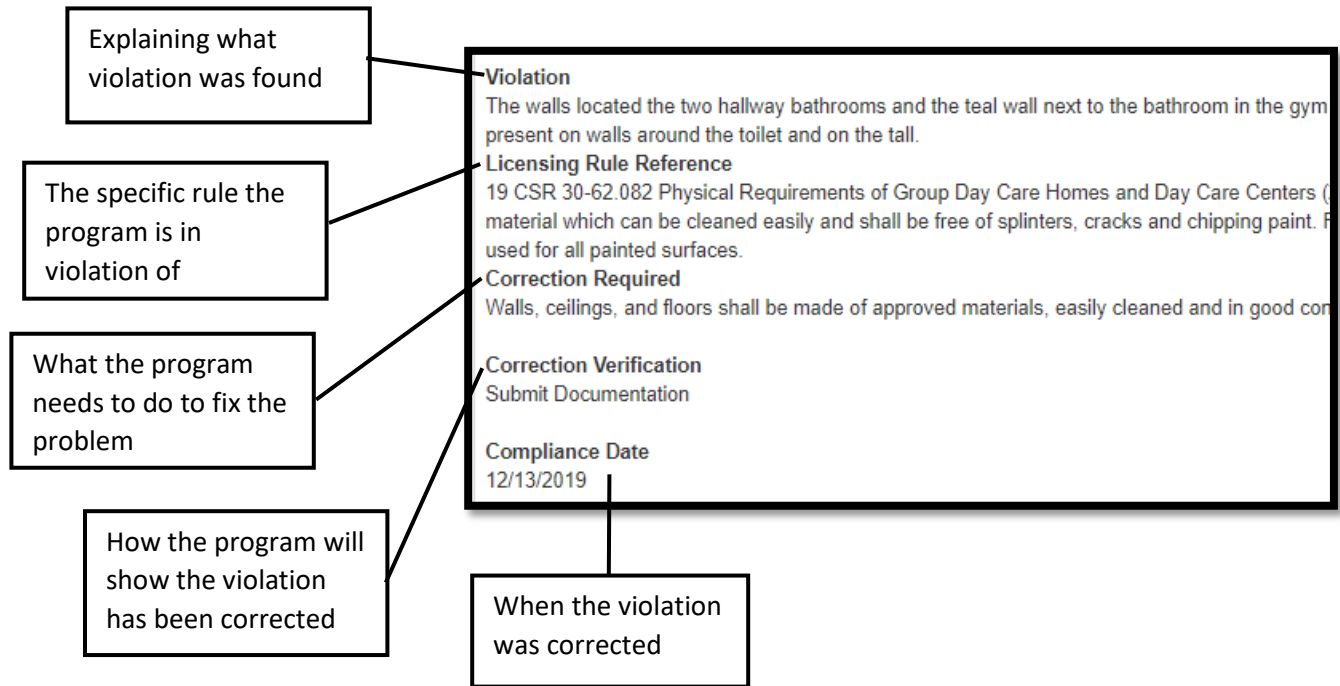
Explaining what violation was found

The specific rule the program is in violation of

What the program needs to do to fix the problem

How the program will show the violation has been corrected

Violation
The walls located the two hallway bathrooms and the teal wall next to the bathroom in the gym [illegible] present on walls around the toilet and on the tall.

Licensing Rule Reference
19 CSR 30-62.082 Physical Requirements of Group Day Care Homes and Day Care Centers ([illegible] material which can be cleaned easily and shall be free of splinters, cracks and chipping paint. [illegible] used for all painted surfaces.

Correction Required
Walls, ceilings, and floors shall be made of approved materials, easily cleaned and in good con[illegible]

Correction Verification
Submit Documentation

Compliance Date
12/13/2019

When the violation was corrected